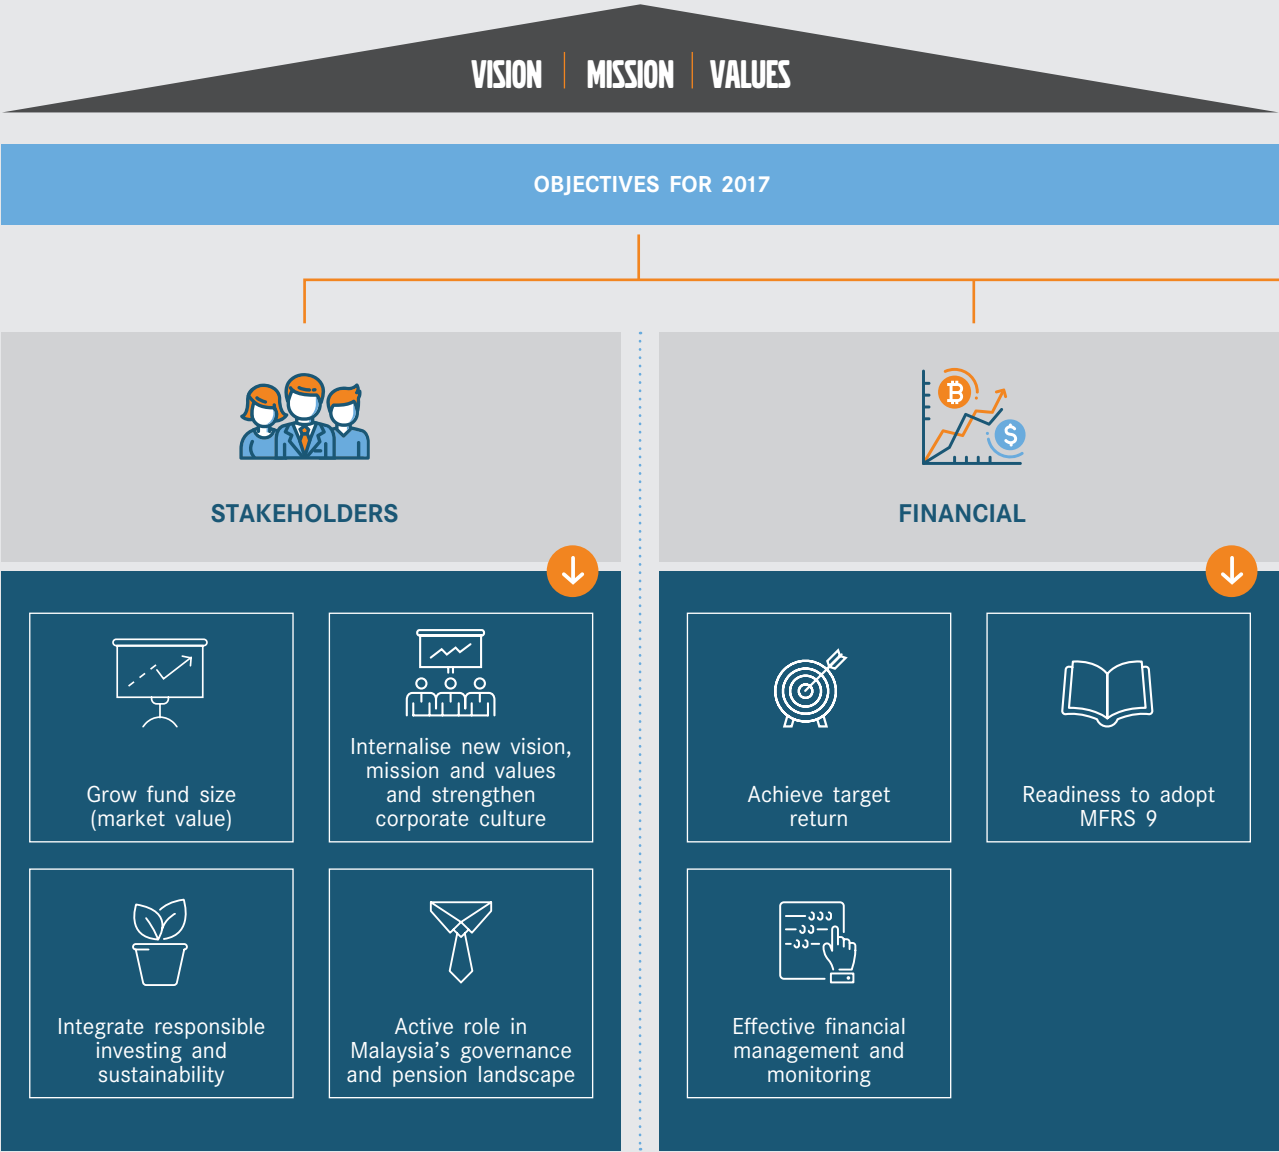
VISION | MISSION | VALUES

OBJECTIVES FOR 2017

STAKEHOLDERS

FINANCIAL

Grow fund size (market value)

Internalise new vision, mission and values and strengthen corporate culture

Integrate responsible investing and sustainability

Active role in Malaysia's governance and pension landscape

Achieve target return

Readiness to adopt MFRS 9

Effective financial management and monitoring